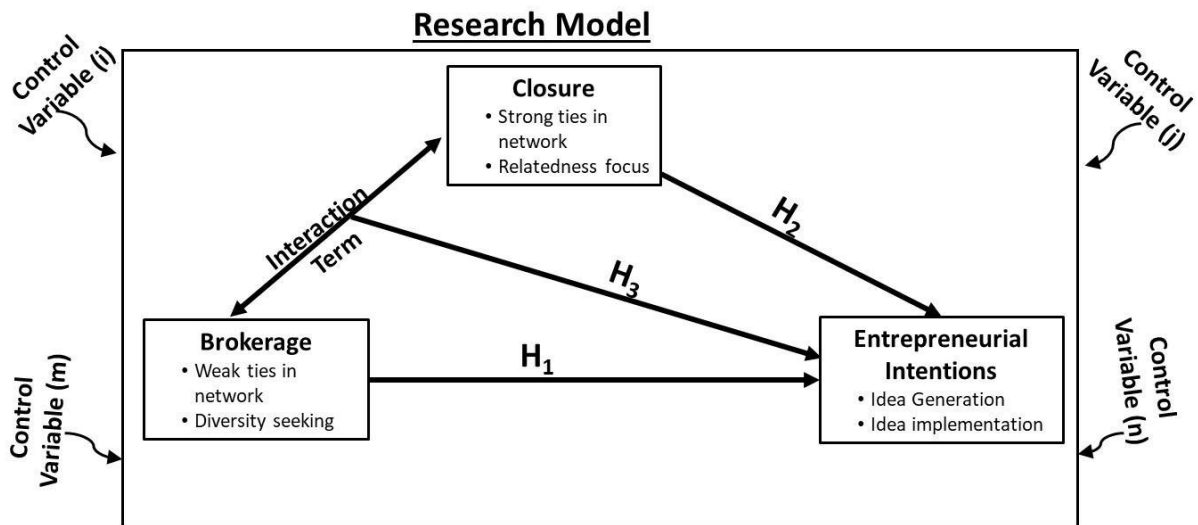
Research Model

Control Variable (i)

Control Variable (j)

Closure
• Strong ties in network
• Relatedness focus

Interaction Term

$H_2$

$H_3$

Brokerage
• Weak ties in network
• Diversity seeking

$H_1$

Entrepreneurial Intentions
• Idea Generation
• Idea implementation

Control Variable (m)

Control Variable (n)